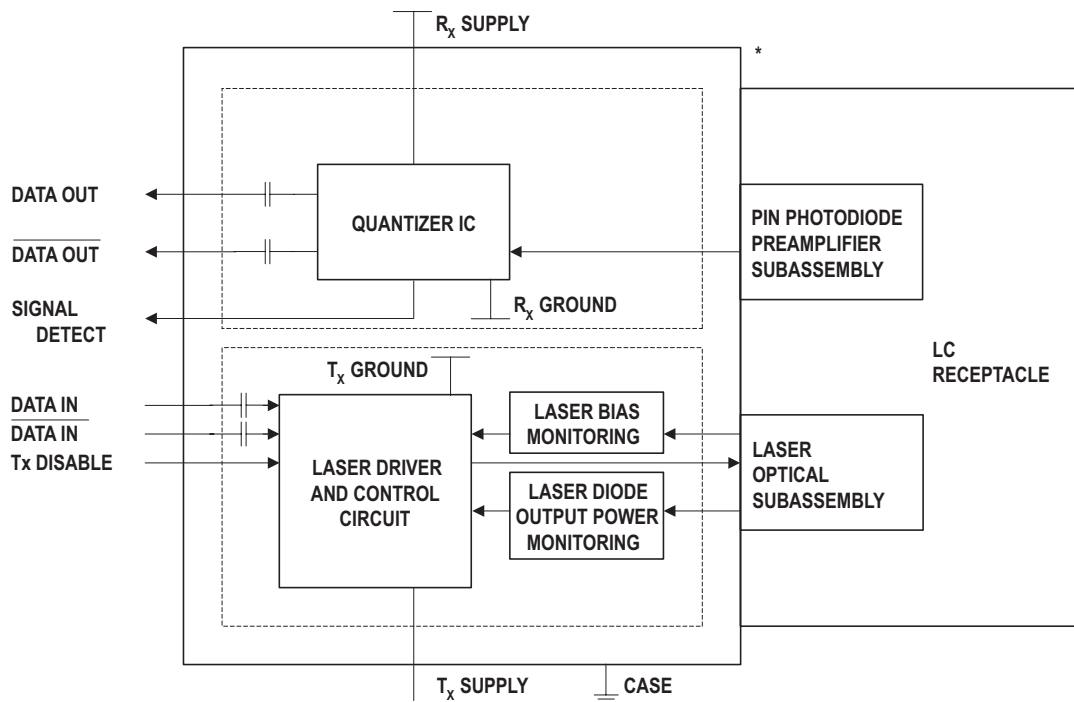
$R_X$ SUPPLY

*

DATA OUT

$\overline{\text{DATA OUT}}$

SIGNAL DETECT

QUANTIZER IC

$R_X$ GROUND

PIN PHOTODIODE PREAMPLIFIER SUBASSEMBLY

LC RECEPTACLE

$T_X$ GROUND

$\overline{\text{DATA IN}}$

DATA IN

Tx DISABLE

LASER DRIVER AND CONTROL CIRCUIT

LASER BIAS MONITORING

LASER DIODE OUTPUT POWER MONITORING

LASER OPTICAL SUBASSEMBLY

$T_X$ SUPPLY

CASE